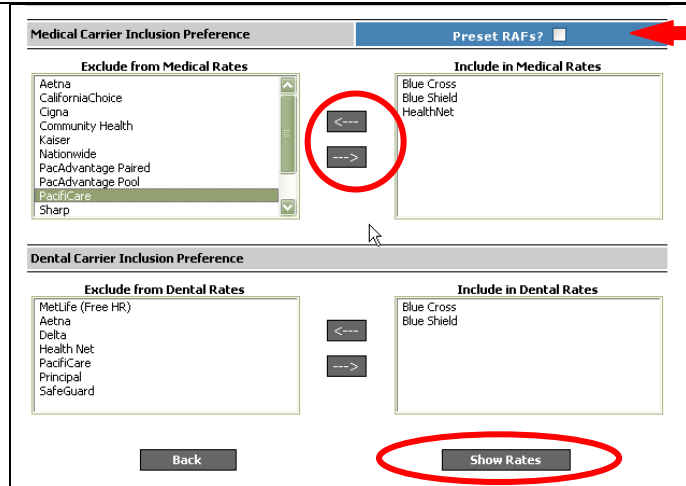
Medical Carrier Inclusion Preference

Preset RAFs?

Exclude from Medical Rates
Aetna
CaliforniaChoice
Cigna
Community Health
Kaiser
Nationwide
PacAdvantage Paired
PacAdvantage Pool
PacifiCare
Sharp

<---
--->

Include in Medical Rates
Blue Cross
Blue Shield
HealthNet

Dental Carrier Inclusion Preference

Exclude from Dental Rates
MetLife (Free HR)
Aetna
Delta
Health Net
PacifiCare
Principal
SafeGuard

<---
--->

Include in Dental Rates
Blue Cross
Blue Shield

Back

Show Rates